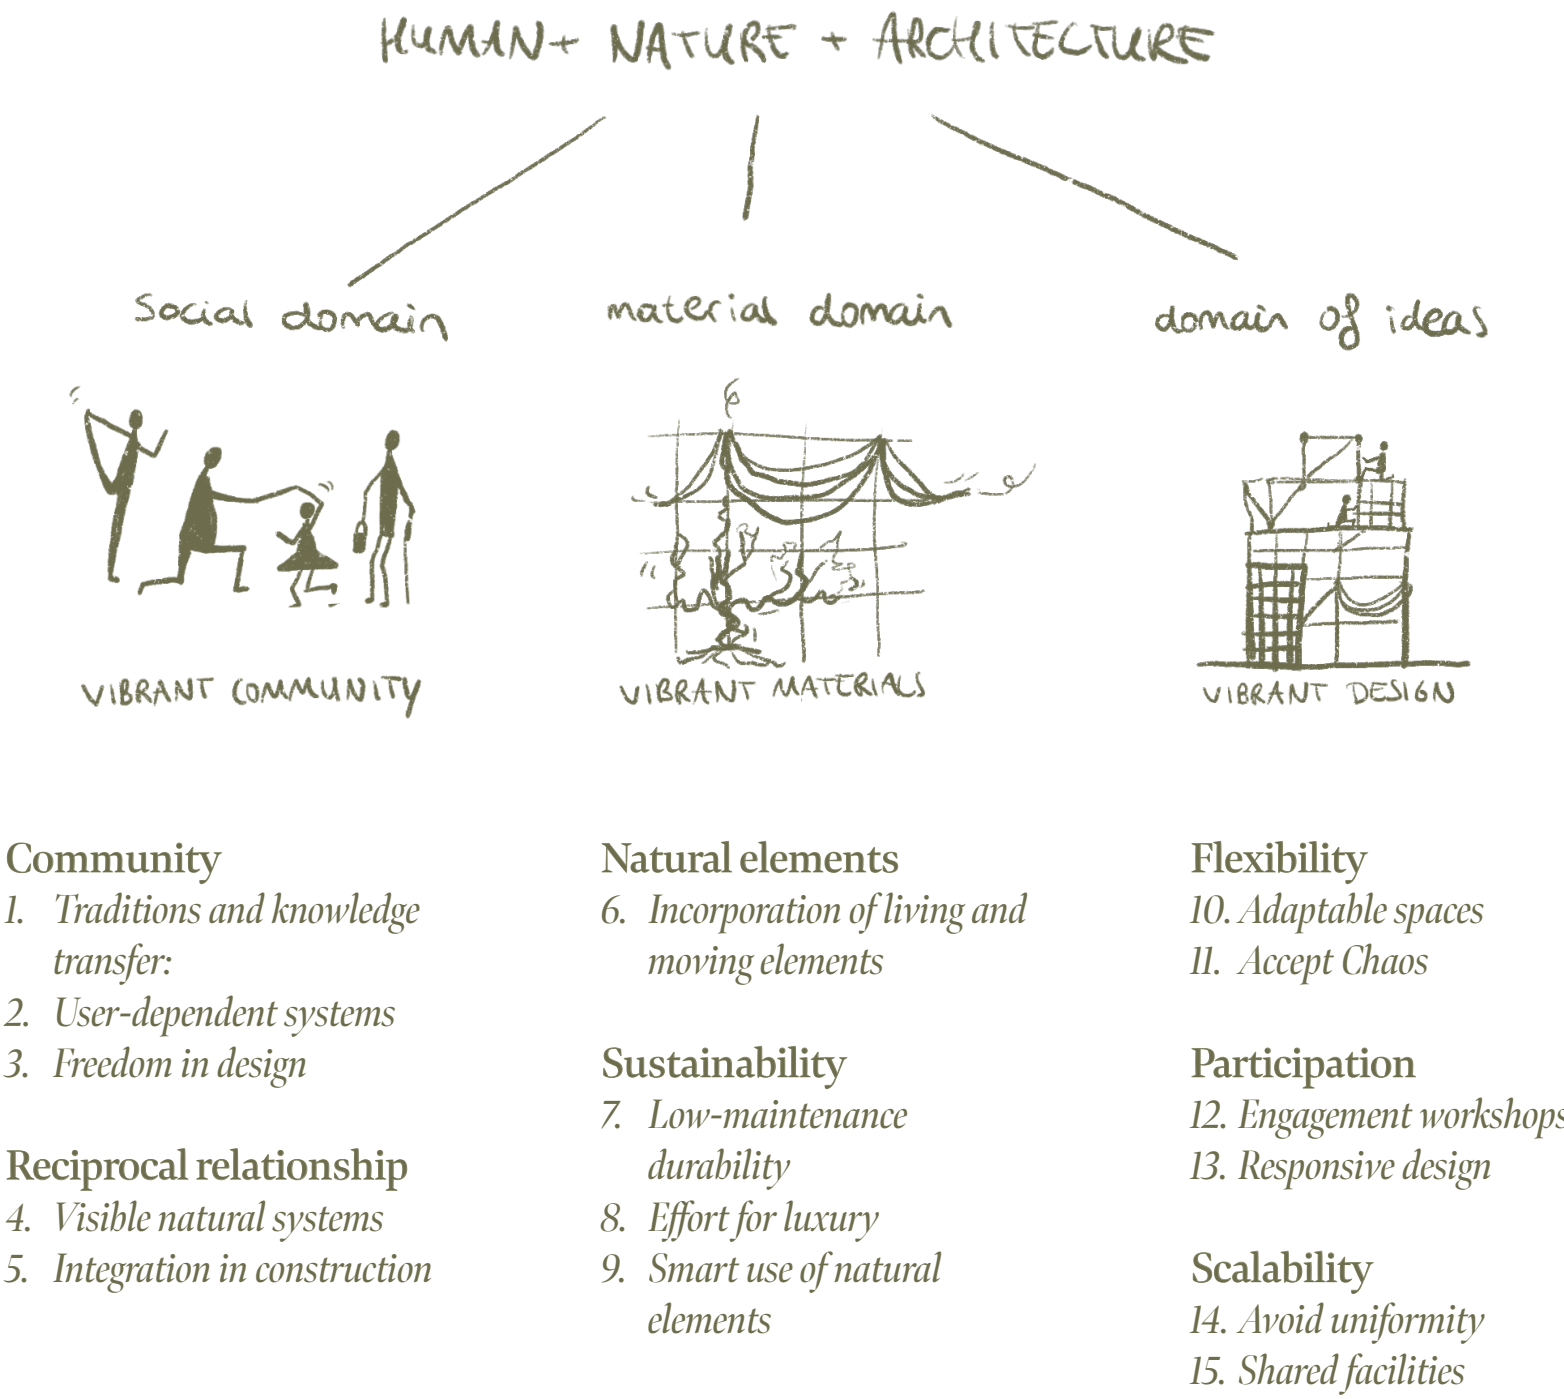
HUMAN + NATURE + ARCHITECTURE

social domain

material domain

domain of ideas

VIBRANT COMMUNITY

VIBRANT MATERIALS

VIBRANT DESIGN

Community
1. Traditions and knowledge transfer:
2. User-dependent systems
3. Freedom in design

Reciprocal relationship
4. Visible natural systems
5. Integration in construction

Natural elements
6. Incorporation of living and moving elements

Sustainability
7. Low-maintenance durability
8. Effort for luxury
9. Smart use of natural elements

Flexibility
10. Adaptable spaces
11. Accept Chaos

Participation
12. Engagement workshops
13. Responsive design

Scalability
14. Avoid uniformity
15. Shared facilities